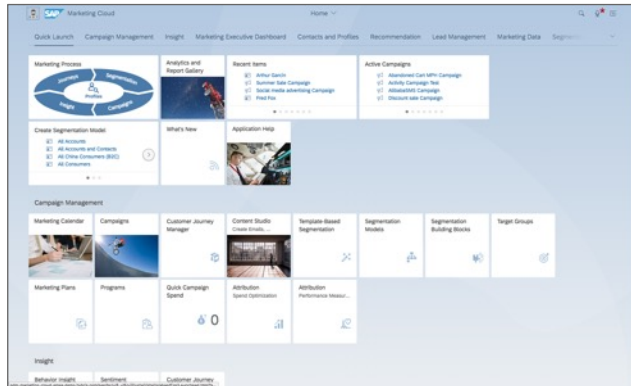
SAP Marketing Cloud

Home

Quick Launch Campaign Management Insight Marketing Executive Dashboard Contacts and Profiles Recommendation Lead Management Marketing Data Segm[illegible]

Marketing Process

Journeys Segmentation Profiles Insight Campaigns

Analytics and Report Gallery

Recent Items
Arthur Garcin
Summer Sale Campaign
Social media advertising Campaign
Fred Fox

Active Campaigns
Abandoned Cart MPH Campaign
Activity Campaign Test
AlibabaSMS Campaign
Discount sale Campaign

Create Segmentation Model
All Accounts
All Accounts and Contacts
All China Consumers (B2C)
All Consumers

What's New

Application Help

Campaign Management

Marketing Calendar

Campaigns

Customer Journey Manager

Content Studio
Create Emails, ...

Template-Based Segmentation

Segmentation Models

Segmentation Building Blocks

Target Groups

Marketing Plans

Programs

Quick Campaign Spend

0

Attribution
Spend Optimization

Attribution
Performance Measur...

Insight

Behavior Insight

Sentiment

Customer Journey